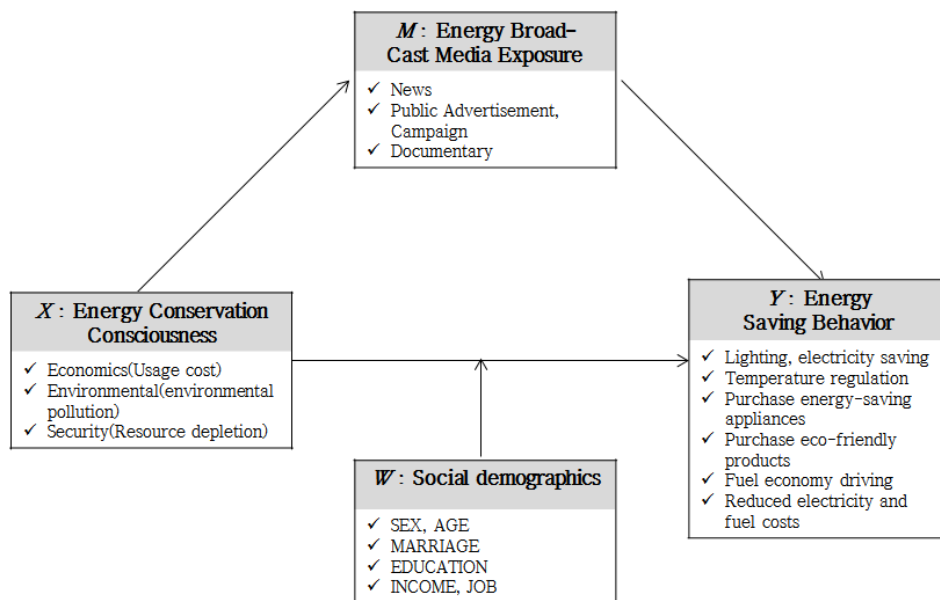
*M* : Energy Broad-Cast Media Exposure

✓ News
✓ Public Advertisement, Campaign
✓ Documentary

*X* : Energy Conservation Consciousness

✓ Economics(Usage cost)
✓ Environmental(environmental pollution)
✓ Security(Resource depletion)

*Y* : Energy Saving Behavior

✓ Lighting, electricity saving
✓ Temperature regulation
✓ Purchase energy-saving appliances
✓ Purchase eco-friendly products
✓ Fuel economy driving
✓ Reduced electricity and fuel costs

*W* : Social demographics

✓ SEX, AGE
✓ MARRIAGE
✓ EDUCATION
✓ INCOME, JOB